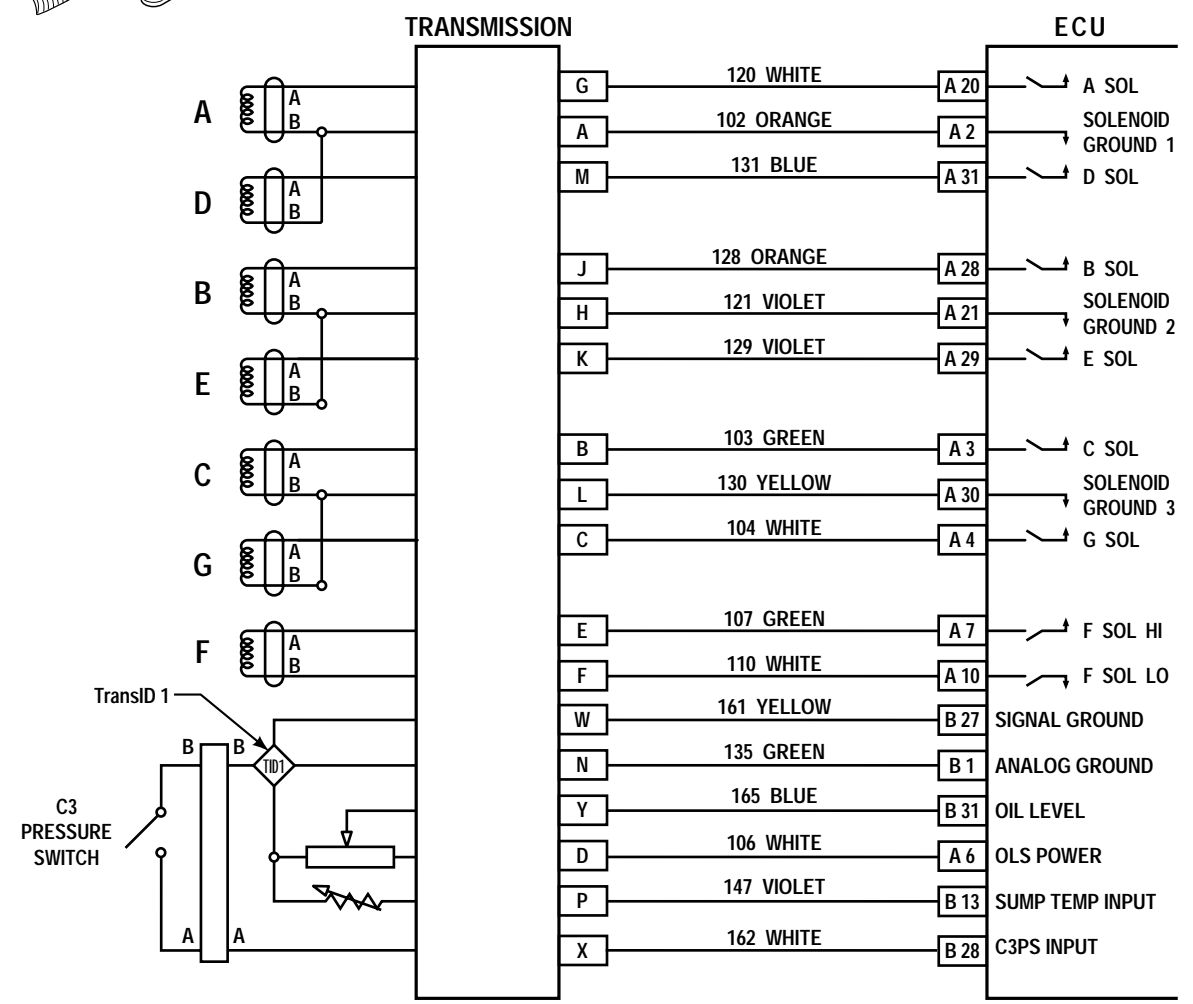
TRANSMISSION

ECU

A
A
B

D
A
B

B
A
B

E
A
B

C
A
B

G
A
B

F
A
B

TransID 1

TID1

B
B

C3
PRESSURE
SWITCH

A
A

G
120 WHITE
A 20
A SOL

A
102 ORANGE
A 2
SOLENOID GROUND 1

M
131 BLUE
A 31
D SOL

J
128 ORANGE
A 28
B SOL

H
121 VIOLET
A 21
SOLENOID GROUND 2

K
129 VIOLET
A 29
E SOL

B
103 GREEN
A 3
C SOL

L
130 YELLOW
A 30
SOLENOID GROUND 3

C
104 WHITE
A 4
G SOL

E
107 GREEN
A 7
F SOL HI

F
110 WHITE
A 10
F SOL LO

W
161 YELLOW
B 27
SIGNAL GROUND

N
135 GREEN
B 1
ANALOG GROUND

Y
165 BLUE
B 31
OIL LEVEL

D
106 WHITE
A 6
OLS POWER

P
147 VIOLET
B 13
SUMP TEMP INPUT

X
162 WHITE
B 28
C3PS INPUT